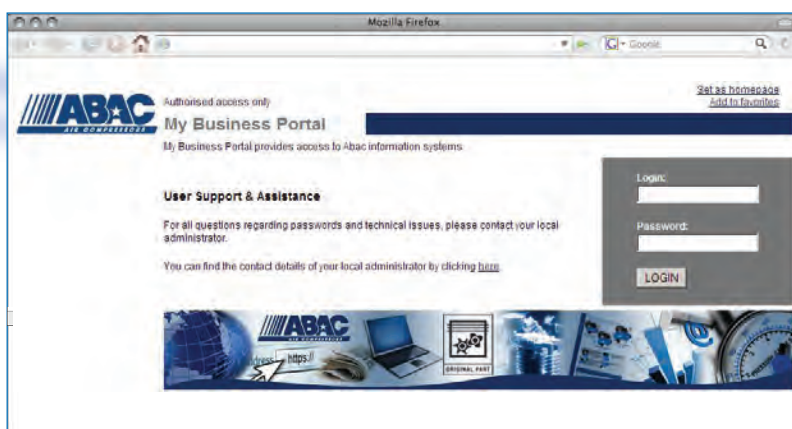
Mozilla Firefox

Google

ABAC
AIR COMPRESSORS

Authorised access only

My Business Portal

Set as homepage
Add to favorites

My Business Portal provides access to Abac information systems

User Support & Assistance

For all questions regarding passwords and technical issues, please contact your local administrator.

You can find the contact details of your local administrator by clicking here

Login:

Password:

LOGIN

ABAC
AIR COMPRESSORS

address https://

ORIGINAL PART